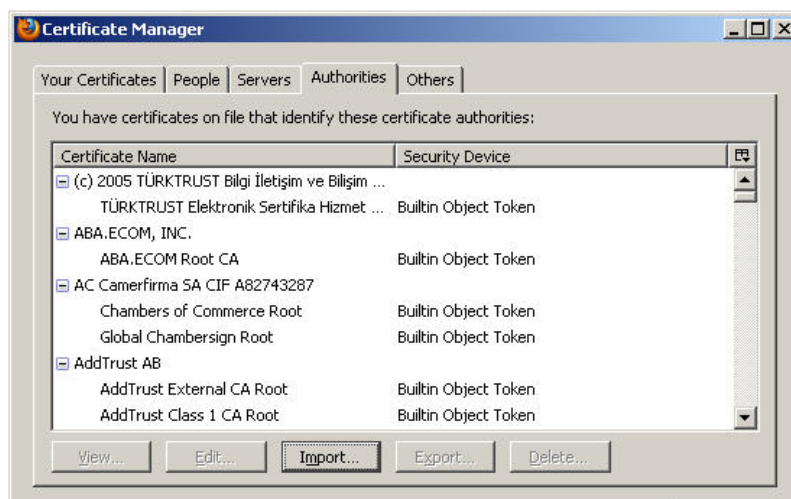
Certificate Manager

Your Certificates | People | Servers | Authorities | Others

You have certificates on file that identify these certificate authorities:

| Certificate Name | Security Device |
|---|---|
| (c) 2005 TÜRKTRUST Bilgi İletişim ve Bilişim ... | |
| TÜRKTRUST Elektronik Sertifika Hizmet ... | Builtin Object Token |
| ABA.ECOM, INC. | |
| ABA.ECOM Root CA | Builtin Object Token |
| AC Camerfirma SA CIF A82743287 | |
| Chambers of Commerce Root | Builtin Object Token |
| Global Chambersign Root | Builtin Object Token |
| AddTrust AB | |
| AddTrust External CA Root | Builtin Object Token |
| AddTrust Class 1 CA Root | Builtin Object Token |

View... Edit... Import... Export... Delete...